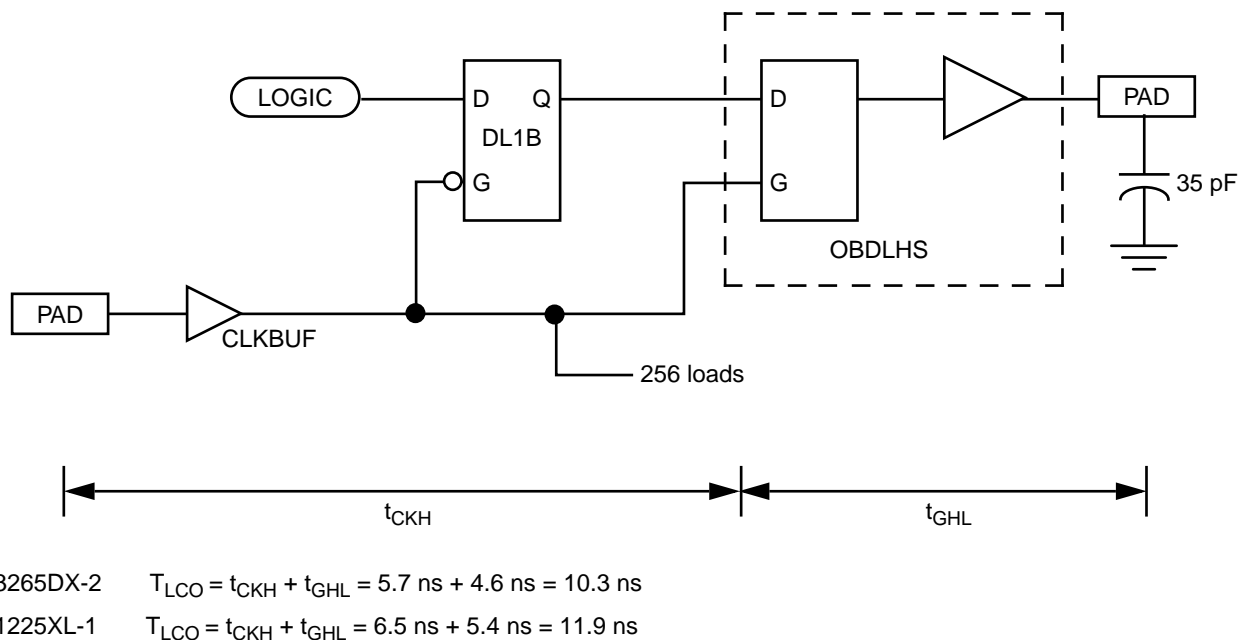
LOGIC

D Q

DL1B

G

D

G

OBDLHS

PAD

35 pF

PAD

CLKBUF

256 loads

$t_{CKH}$

$t_{GHL}$

3265DX-2 $T_{LCO} = t_{CKH} + t_{GHL} = 5.7$ ns + 4.6 ns = 10.3 ns

1225XL-1 $T_{LCO} = t_{CKH} + t_{GHL} = 6.5$ ns + 5.4 ns = 11.9 ns